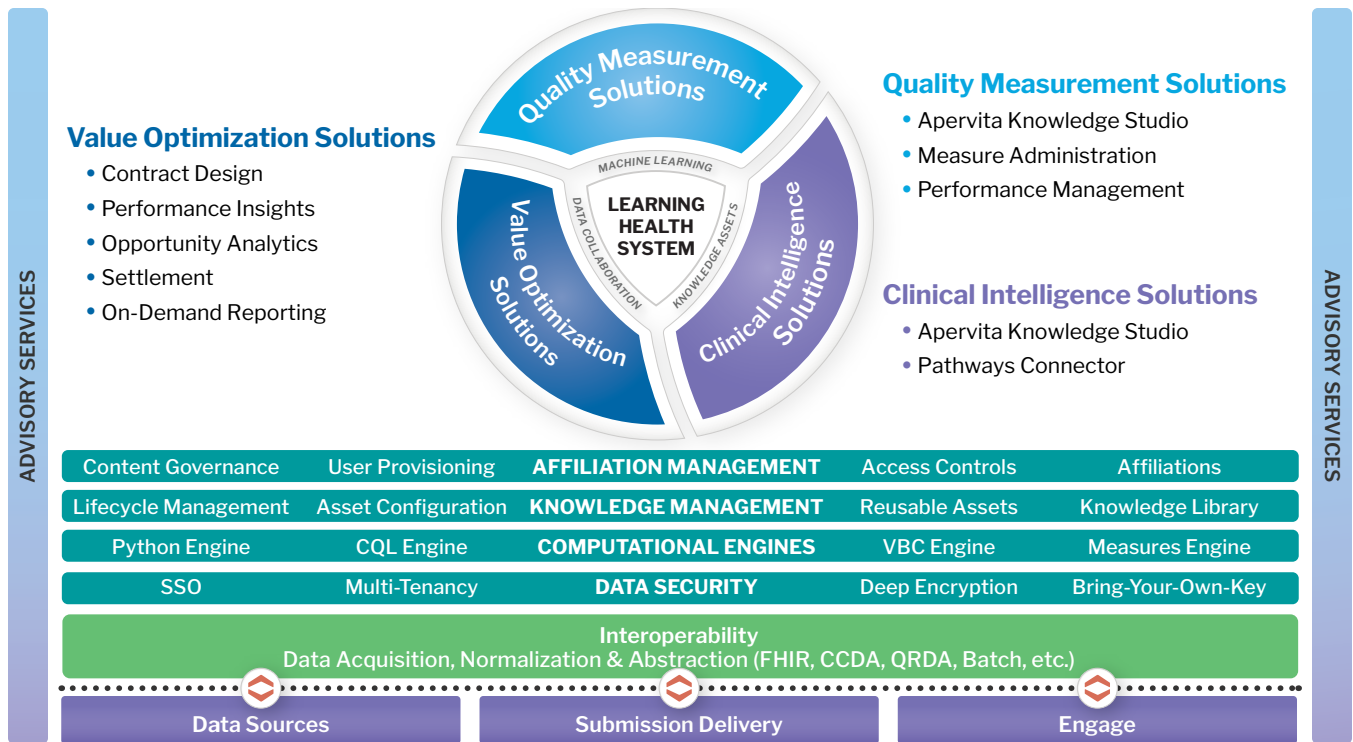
ADVISORY SERVICES

Value Optimization Solutions
• Contract Design
• Performance Insights
• Opportunity Analytics
• Settlement
• On-Demand Reporting

Quality Measurement Solutions

MACHINE LEARNING
DATA COLLABORATION
KNOWLEDGE ASSETS
LEARNING HEALTH SYSTEM

Value Optimization Solutions

Clinical Intelligence Solutions

Quality Measurement Solutions
• Apervita Knowledge Studio
• Measure Administration
• Performance Management

Clinical Intelligence Solutions
• Apervita Knowledge Studio
• Pathways Connector

ADVISORY SERVICES

| Content Governance | User Provisioning | AFFILIATION MANAGEMENT | Access Controls | Affiliations |
|---|---|---|---|---|
| Lifecycle Management | Asset Configuration | KNOWLEDGE MANAGEMENT | Reusable Assets | Knowledge Library |
| Python Engine | CQL Engine | COMPUTATIONAL ENGINES | VBC Engine | Measures Engine |
| SSO | Multi-Tenancy | DATA SECURITY | Deep Encryption | Bring-Your-Own-Key |

Interoperability
Data Acquisition, Normalization & Abstraction (FHIR, CCDA, QRDA, Batch, etc.)

Data Sources
Submission Delivery
Engage